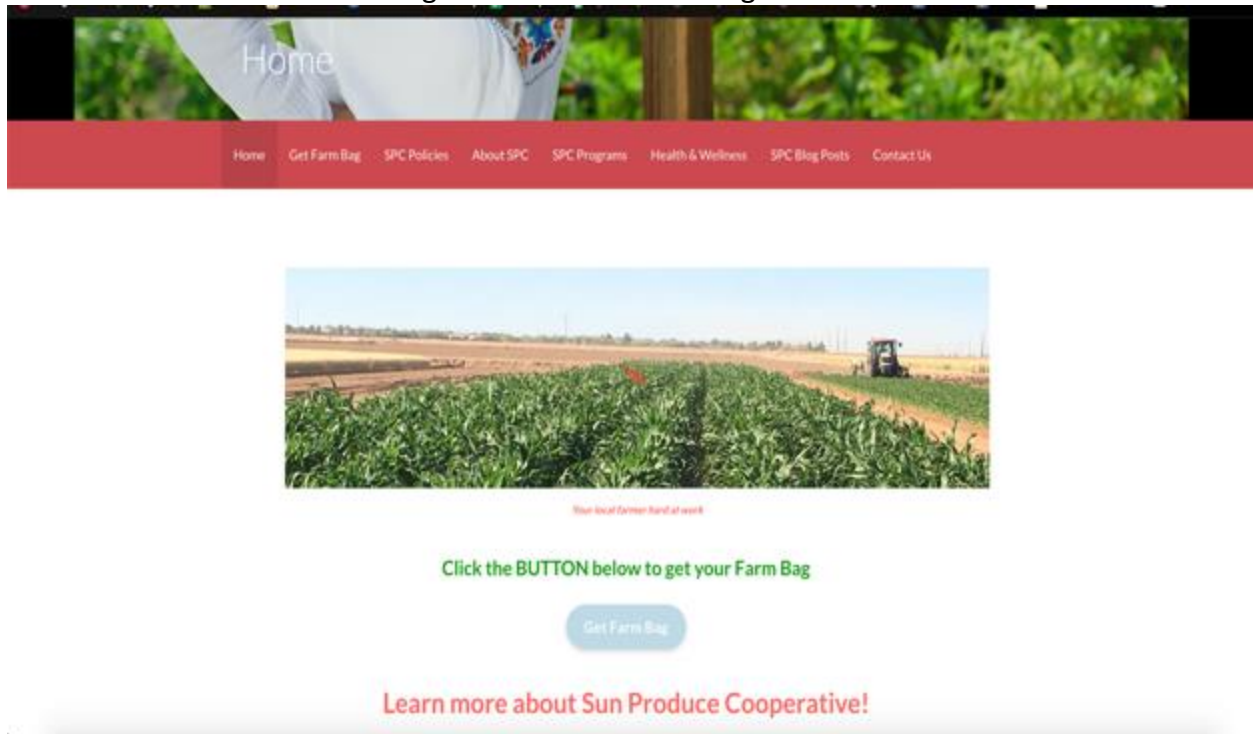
Home

Home Get Farm Bag SPC Policies About SPC SPC Programs Health & Wellness SPC Blog Posts Contact Us

Your local farmer hard at work

Click the BUTTON below to get your Farm Bag

Get Farm Bag

Learn more about Sun Produce Cooperative!